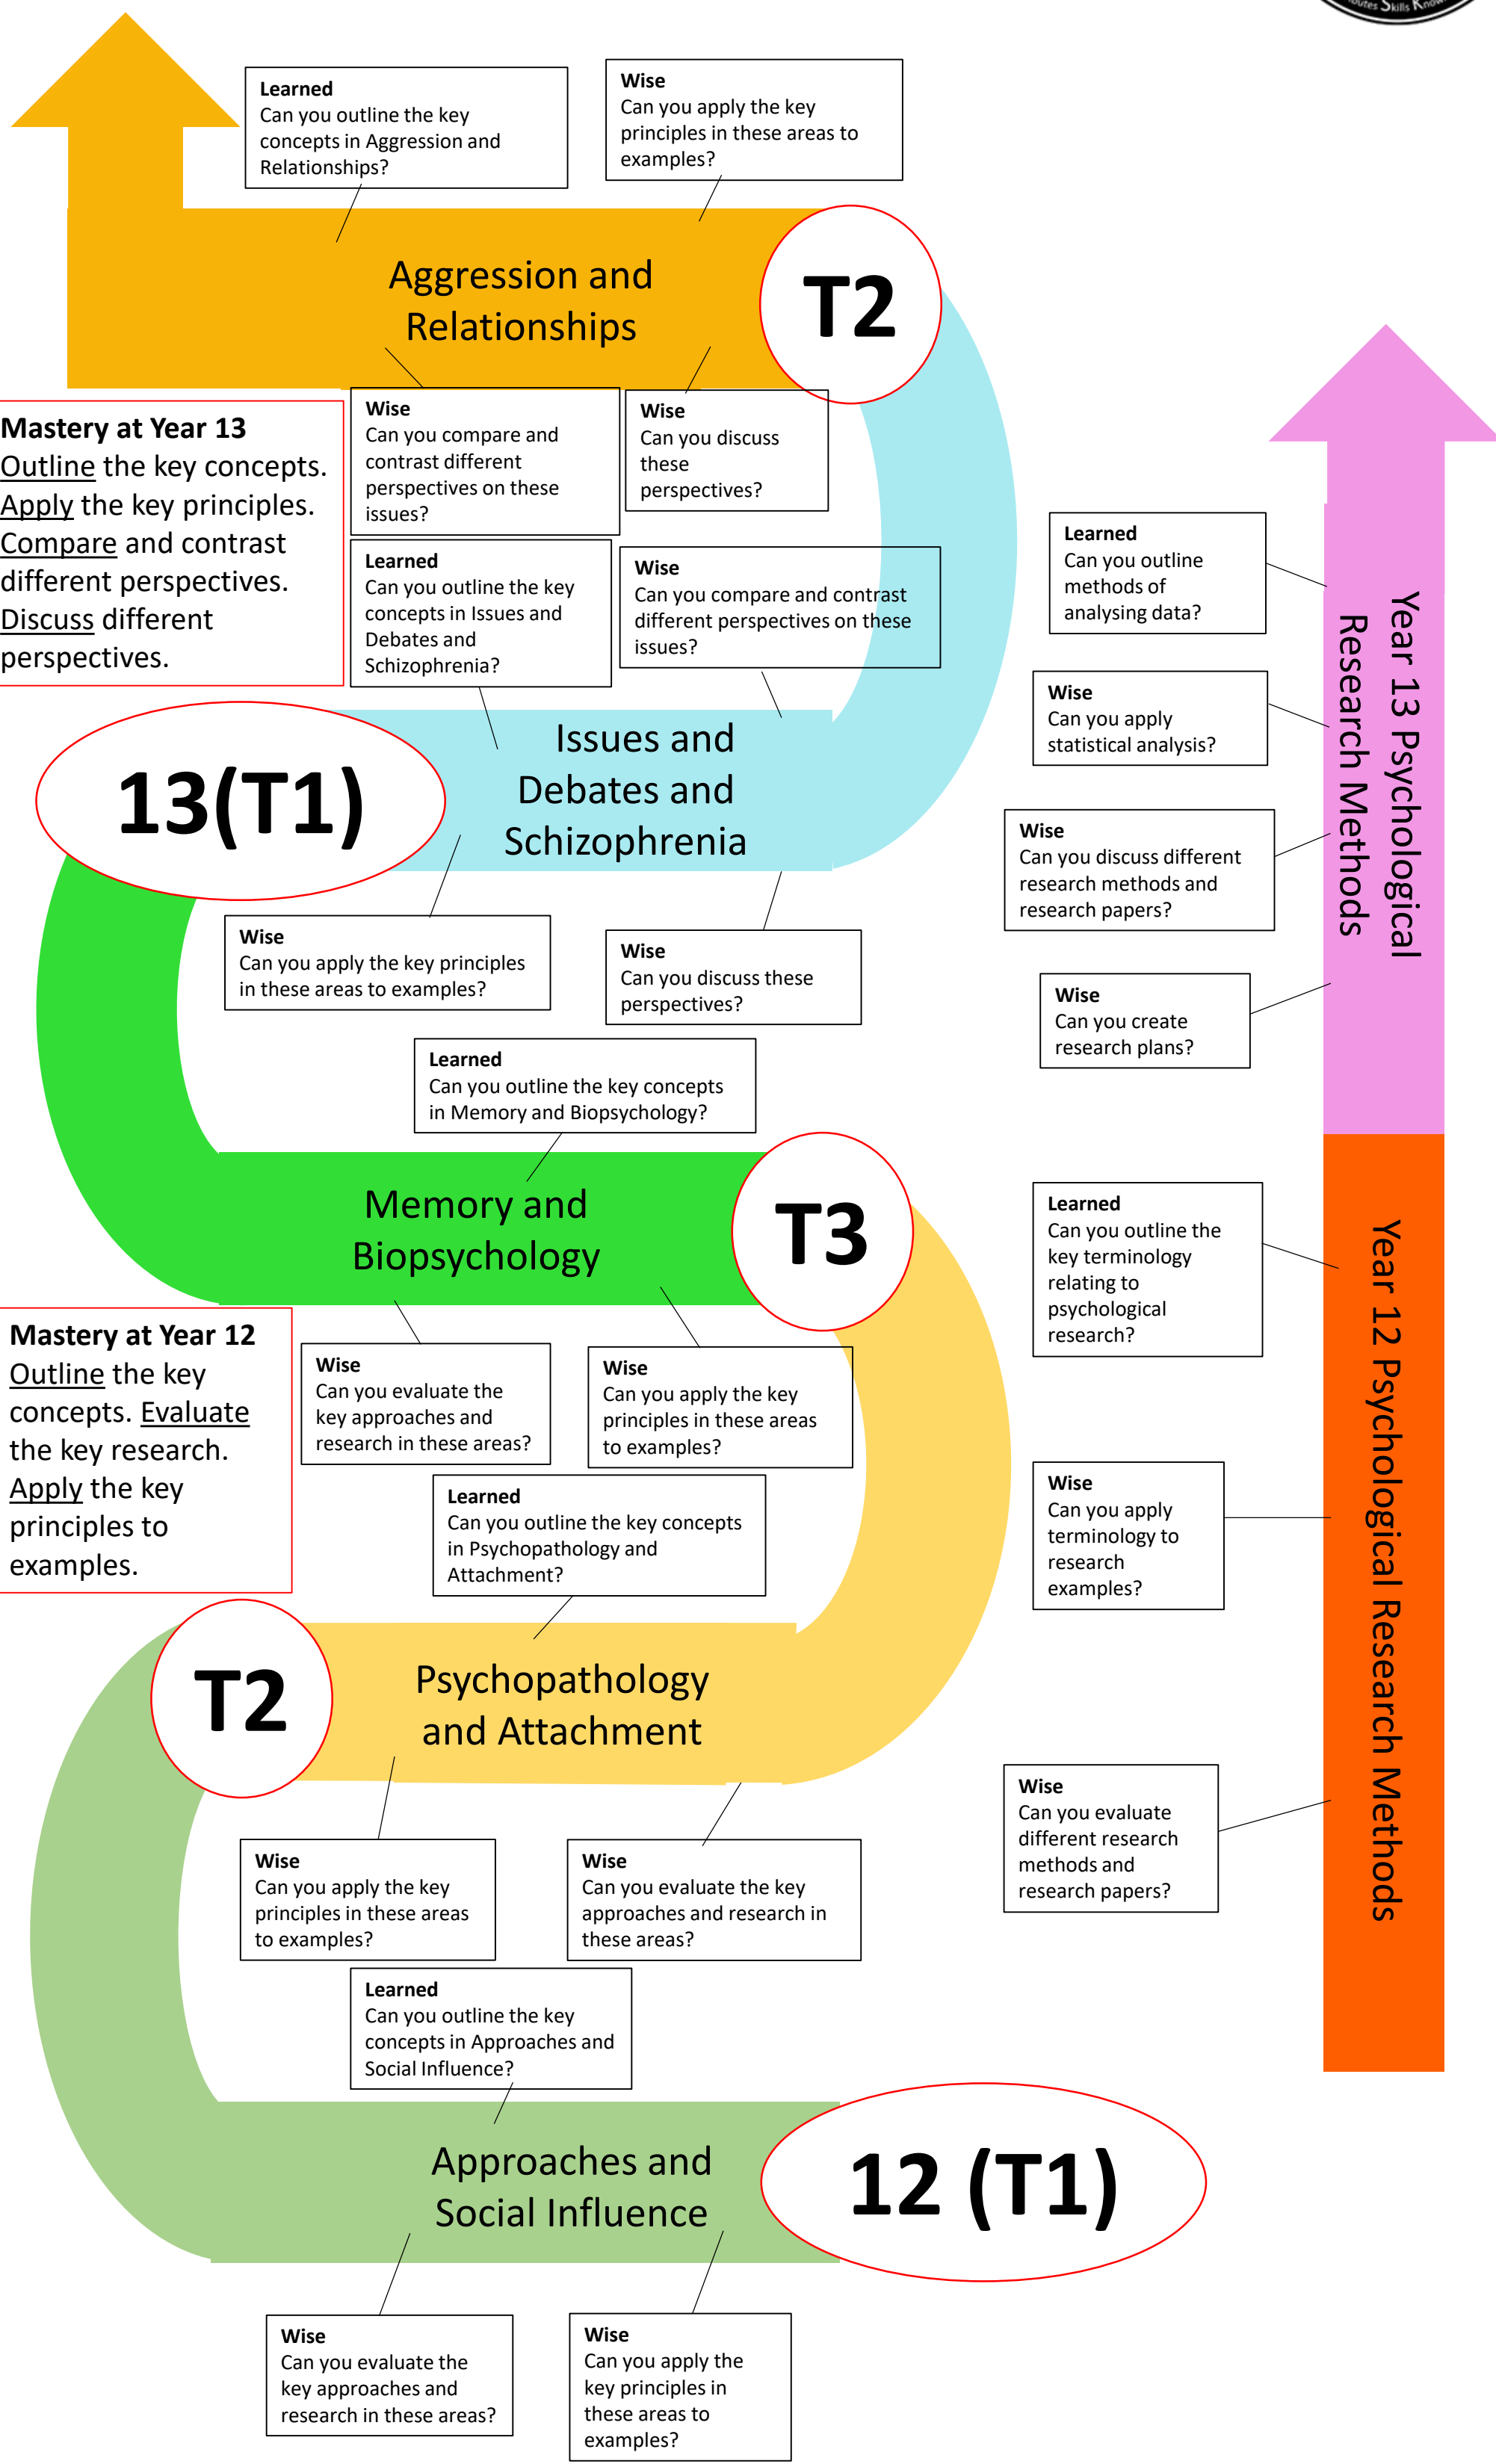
utes Skills Know

Learned
Can you outline the key concepts in Aggression and Relationships?

Wise
Can you apply the key principles in these areas to examples?

Aggression and Relationships

T2

Mastery at Year 13
Outline the key concepts. Apply the key principles. Compare and contrast different perspectives. Discuss different perspectives.

Wise
Can you compare and contrast different perspectives on these issues?

Wise
Can you discuss these perspectives?

Learned
Can you outline the key concepts in Issues and Debates and Schizophrenia?

Wise
Can you compare and contrast different perspectives on these issues?

13(T1)

Issues and Debates and Schizophrenia

Wise
Can you apply the key principles in these areas to examples?

Wise
Can you discuss these perspectives?

Learned
Can you outline the key concepts in Memory and Biopsychology?

Memory and Biopsychology

T3

Mastery at Year 12
Outline the key concepts. Evaluate the key research. Apply the key principles to examples.

Wise
Can you evaluate the key approaches and research in these areas?

Wise
Can you apply the key principles in these areas to examples?

Learned
Can you outline the key concepts in Psychopathology and Attachment?

T2

Psychopathology and Attachment

Wise
Can you apply the key principles in these areas to examples?

Wise
Can you evaluate the key approaches and research in these areas?

Learned
Can you outline the key concepts in Approaches and Social Influence?

Approaches and Social Influence

12 (T1)

Wise
Can you evaluate the key approaches and research in these areas?

Wise
Can you apply the key principles in these areas to examples?

Year 13 Psychological Research Methods

Learned
Can you outline methods of analysing data?

Wise
Can you apply statistical analysis?

Wise
Can you discuss different research methods and research papers?

Wise
Can you create research plans?

Year 12 Psychological Research Methods

Learned
Can you outline the key terminology relating to psychological research?

Wise
Can you apply terminology to research examples?

Wise
Can you evaluate different research methods and research papers?